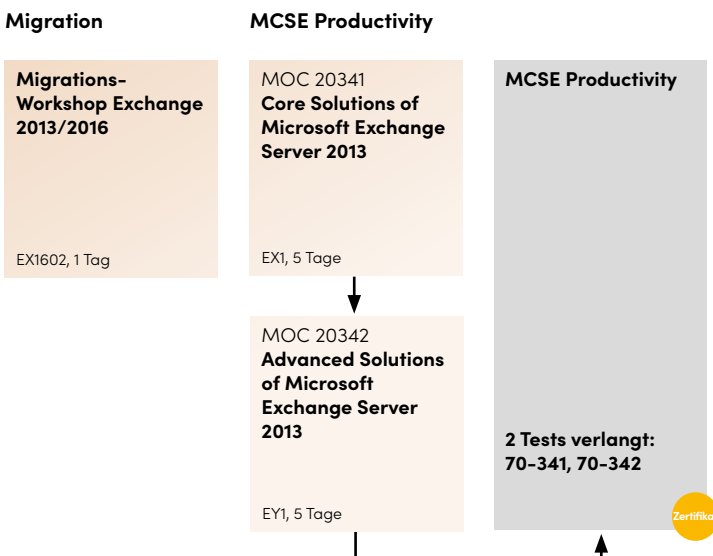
Migration

MCSE Productivity

Migrations-Workshop Exchange 2013/2016

EX1602, 1 Tag

MOC 20341
Core Solutions of Microsoft Exchange Server 2013

EX1, 5 Tage

MOC 20342
Advanced Solutions of Microsoft Exchange Server 2013

EY1, 5 Tage

MCSE Productivity

2 Tests verlangt:
70-341, 70-342

Zertifika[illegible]